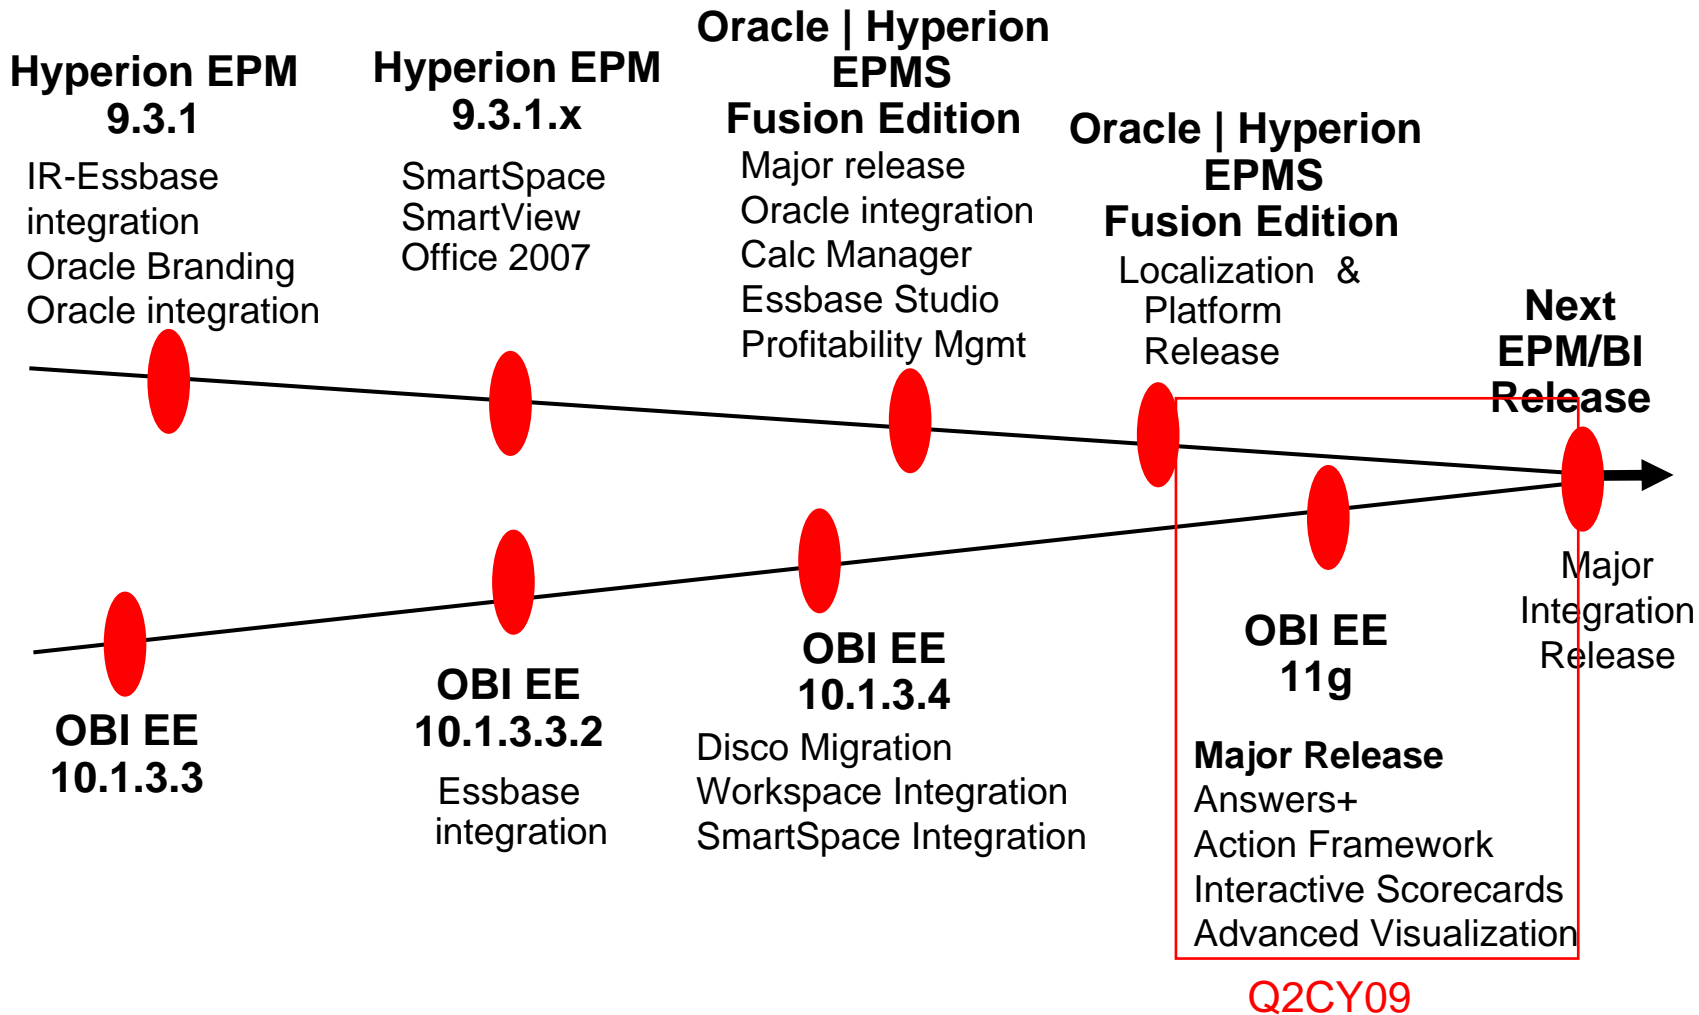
Hyperion EPM 9.3.1
IR-Essbase integration
Oracle Branding
Oracle integration

Hyperion EPM 9.3.1.x
SmartSpace
SmartView
Office 2007

Oracle | Hyperion EPMS Fusion Edition
Major release
Oracle integration
Calc Manager
Essbase Studio
Profitability Mgmt

Oracle | Hyperion EPMS Fusion Edition
Localization & Platform Release

Next EPM/BI Release
Major Integration Release

OBI EE 10.1.3.3

OBI EE 10.1.3.3.2
Essbase integration

OBI EE 10.1.3.4
Disco Migration
Workspace Integration
SmartSpace Integration

OBI EE 11g
Major Release
Answers+
Action Framework
Interactive Scorecards
Advanced Visualization

Q2CY09